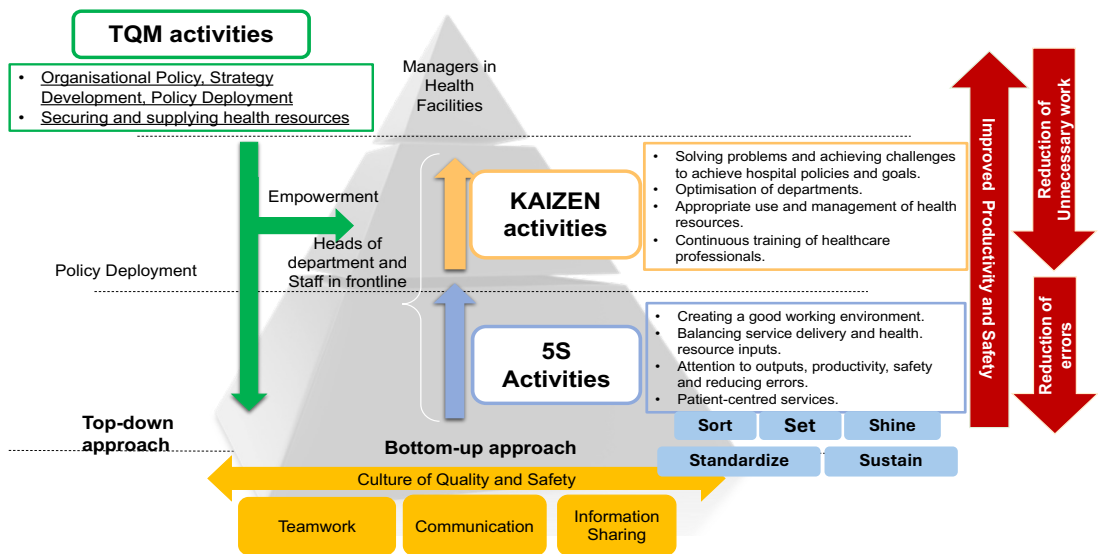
TQM activities

• Organisational Policy, Strategy Development, Policy Deployment
• Securing and supplying health resources

Managers in Health Facilities

Empowerment

Heads of department and Staff in frontline

Policy Deployment

KAIZEN activities

• Solving problems and achieving challenges to achieve hospital policies and goals.
• Optimisation of departments.
• Appropriate use and management of health resources.
• Continuous training of healthcare professionals.

5S Activities

• Creating a good working environment.
• Balancing service delivery and health. resource inputs.
• Attention to outputs, productivity, safety and reducing errors.
• Patient-centred services.

Improved Productivity and Safety

Reduction of Unnecessary work

Reduction of errors

Top-down approach

Bottom-up approach

| Sort | Set | Shine |
|---|---|---|
| Standardize | Sustain | |

Culture of Quality and Safety

Teamwork

Communication

Information Sharing